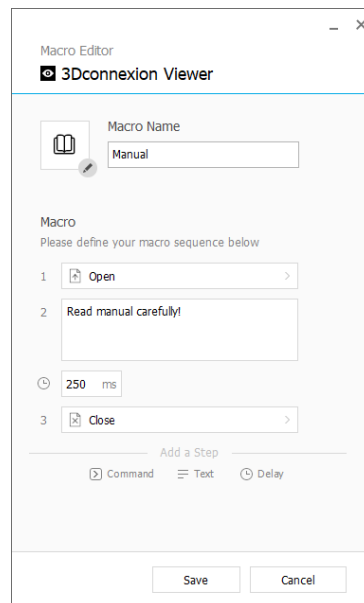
_ ×

Macro Editor
3Dconnexion Viewer

Macro Name
Manual

Macro
Please define your macro sequence below

1 Open >

2 Read manual carefully!

250 ms

3 Close >

Add a Step
Command Text Delay

Save Cancel